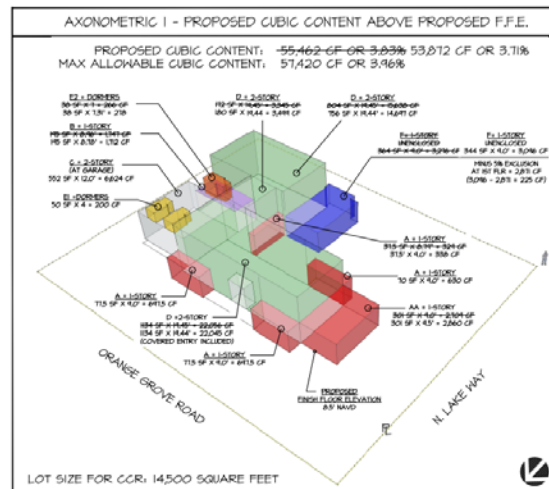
AXONOMETRIC 1 - PROPOSED CUBIC CONTENT ABOVE PROPOSED F.F.E.

PROPOSED CUBIC CONTENT: ~~55,462 CF OR 3.83%~~ 53,872 CF OR 3.71%
MAX ALLOWABLE CUBIC CONTENT: 57,420 CF OR 3.96%

E2 = DORMERS
~~38 SF X 1 = 206 CF~~
38 SF X 1.8' = 218

B = 1-STORY
~~175 SF X 8.18' = 1,441 CF~~
175 SF X 8.18' = 1,132 CF

C = 2-STORY (AT GARAGE)
552 SF X 12.0' = 6,624 CF

E1 = DORMERS
50 SF X 4 = 200 CF

D = 2-STORY
~~172 SF X 14.45' = 2,545 CF~~
180 SF X 14.44 = 2,499 CF

D = 2-STORY
~~804 SF X 14.45' = 11,638 CF~~
~~1,156~~ SF X 14.44' = 14,611 CF

F = 1-STORY UNENCLOSED
~~864 SF X 4.0' = 3,216 CF~~

F = 1-STORY UNENCLOSED
344 SF X 9.0' = 3,096 CF
MINUS 5% EXCLUSION AT 1ST FLR = 2,871 CF
(3,096 - 2,871 = 225 CF)

A = 1-STORY
~~313 SF X 8.94' = 324 CF~~
313 SF X 4.0' = 338 CF

A = 1-STORY
170 SF X 4.0' = 680 CF

A = 1-STORY
113 SF X 9.0' = 841.5 CF

D = 2-STORY
~~1,134 SF X 14.45' = 22,056 CF~~
1,134 SF X 14.44' = 22,045 CF
(COVERED ENTRY INCLUDED)

AA = 1-STORY
~~301 SF X 4.0' = 2,504 CF~~
301 SF X 4.5' = 2,860 CF

A = 1-STORY
113 SF X 9.0' = 841.5 CF

PROPOSED
FINISH FLOOR ELEVATION
8.5' NAVD

ORANGE GROVE ROAD

N. LAKE WAY

LOT SIZE FOR CCR: 14,500 SQUARE FEET